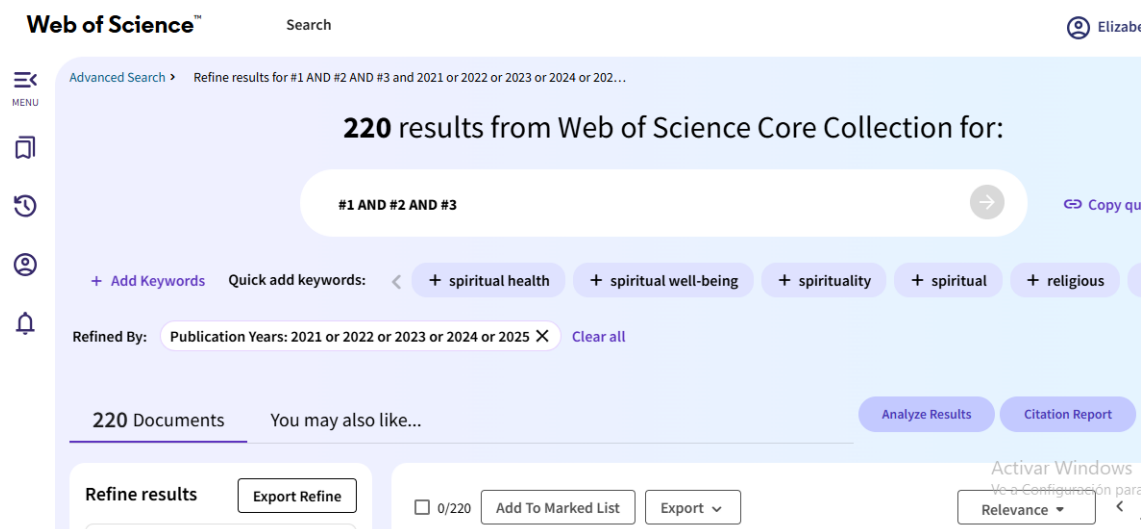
Web of Science™

Search

Elizabe

MENU

Advanced Search > Refine results for #1 AND #2 AND #3 and 2021 or 2022 or 2023 or 2024 or 202...

220 results from Web of Science Core Collection for:

#1 AND #2 AND #3

Copy qu

+ Add Keywords Quick add keywords: + spiritual health + spiritual well-being + spirituality + spiritual + religious

Refined By: Publication Years: 2021 or 2022 or 2023 or 2024 or 2025 ✕ Clear all

220 Documents You may also like...

Analyze Results Citation Report

Refine results Export Refine

0/220 Add To Marked List Export

Activar Windows
Ve a Configuración para

Relevance